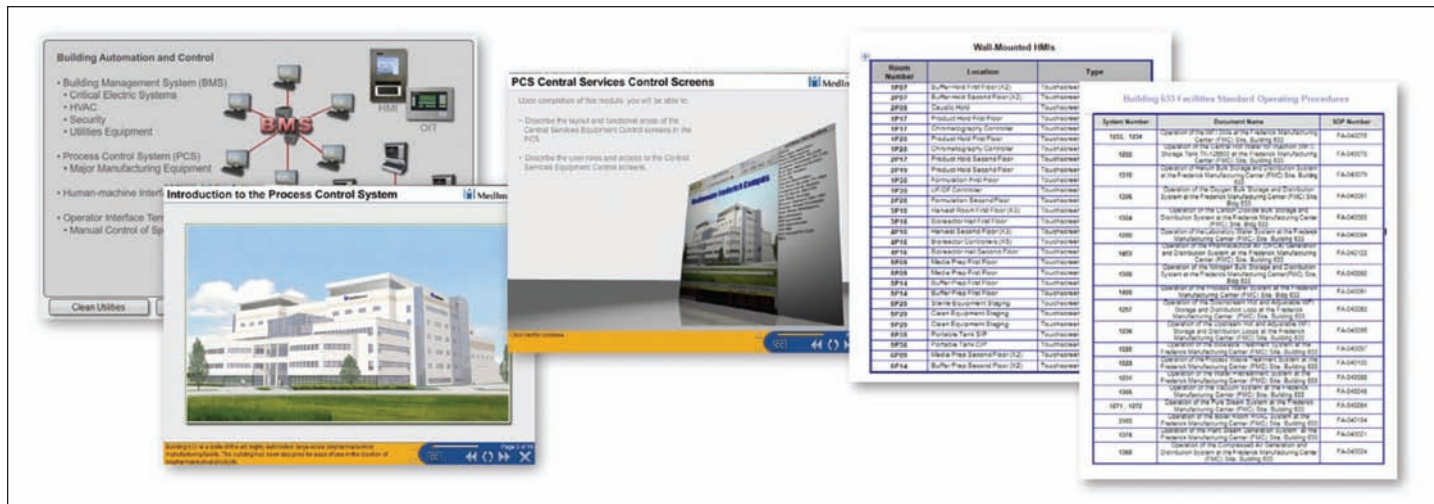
Building Automation and Control

• Building Management System (BMS)
• Critical Electric Systems
• HVAC
• Security
• Utilities Equipment

• Process Control System (PCS)
• Major Manufacturing Equipment

• Human-machine Interf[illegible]

• Operator Interface Ter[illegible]
• Manual Control of Sp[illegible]

BMS

HMI

OIT

Clean Utilities

Introduction to the Process Control System

MedImmune

PCS Central Services Control Screens

MedImmune

Upon completion of this module, you will be able to:

• Describe the layout and functional areas of the Central Services Equipment Control screens in the PCS.

• Describe the user roles and access to the Central Services Equipment Control screens.

Wall-Mounted HMIs

| Room Number | Location | Type |
|---|---|---|
| 1P07 | Buffer Hold First Floor (X2) | Touchscreen |
| 2P07 | Buffer Hold Second Floor (X2) | Touchscreen |
| 2P08 | Caustic Hold | Touchscreen |
| 1P17 | Product Hold First Floor | Touchscreen |
| 1P17 | Chromatography Controller | Touchscreen |
| 1P20 | Product Hold First Floor | Touchscreen |
| 1P20 | Chromatography Controller | Touchscreen |
| 2P17 | Product Hold Second Floor | Touchscreen |
| 2P19 | Product Hold Second Floor | Touchscreen |
| 1P19 | Application First Floor | Touchscreen |
| 1P20 | UF/DF Controller | Touchscreen |
| 2P20 | Formulation Second Floor | Touchscreen |
| 3P10 | Harvest Room First Floor (X3) | Touchscreen |
| 3P16 | Bioreactor Hall First Floor | Touchscreen |
| 4P10 | Harvest Second Floor (X3) | Touchscreen |
| 4P16 | Bioreactor Controllers (X3) | Touchscreen |
| 4P16 | Bioreactor Hall Second Floor | Touchscreen |
| 5P05 | Media Prep First Floor | Touchscreen |
| 5P06 | Media Prep First Floor | Touchscreen |
| 5P14 | Buffer Prep First Floor | Touchscreen |
| 5P14 | Buffer Prep First Floor | Touchscreen |
| 5P23 | Sterile Equipment Staging | Touchscreen |
| 5P29 | Clean Equipment Staging | Touchscreen |
| 5P29 | Clean Equipment Staging | Touchscreen |
| 5P35 | Portable Tank SIP | Touchscreen |
| 5P36 | Portable Tank CIP | Touchscreen |
| 6P05 | Media Prep Second Floor (X2) | Touchscreen |
| 6P14 | Buffer Prep Second Floor (X2) | Touchscreen |

Building 633 Facilities Standard Operating Procedures

| System Number | Document Name | SOP Number |
|---|---|---|
| 1233, 1234 | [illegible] | FA-040078 |
| 1255 | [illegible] | FA-040079 |
| 1310 | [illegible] | FA-040079 |
| 1306 | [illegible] | FA-040081 |
| 1304 | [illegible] | FA-040083 |
| 1350 | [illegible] | FA-040084 |
| 1403 | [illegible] | FA-040102 |
| 1305 | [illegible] | FA-040080 |
| 1409 | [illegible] | FA-040081 |
| 1257 | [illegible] | FA-040082 |
| 1236 | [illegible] | FA-040085 |
| 1520 | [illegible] | FA-040097 |
| 1528 | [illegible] | FA-040100 |
| 1514 | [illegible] | FA-040088 |
| 1365 | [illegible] | FA-040049 |
| 1371, 1372 | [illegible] | FA-040084 |
| 2165 | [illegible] | FA-040104 |
| 1376 | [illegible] | FA-040021 |
| 1366 | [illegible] | FA-040024 |